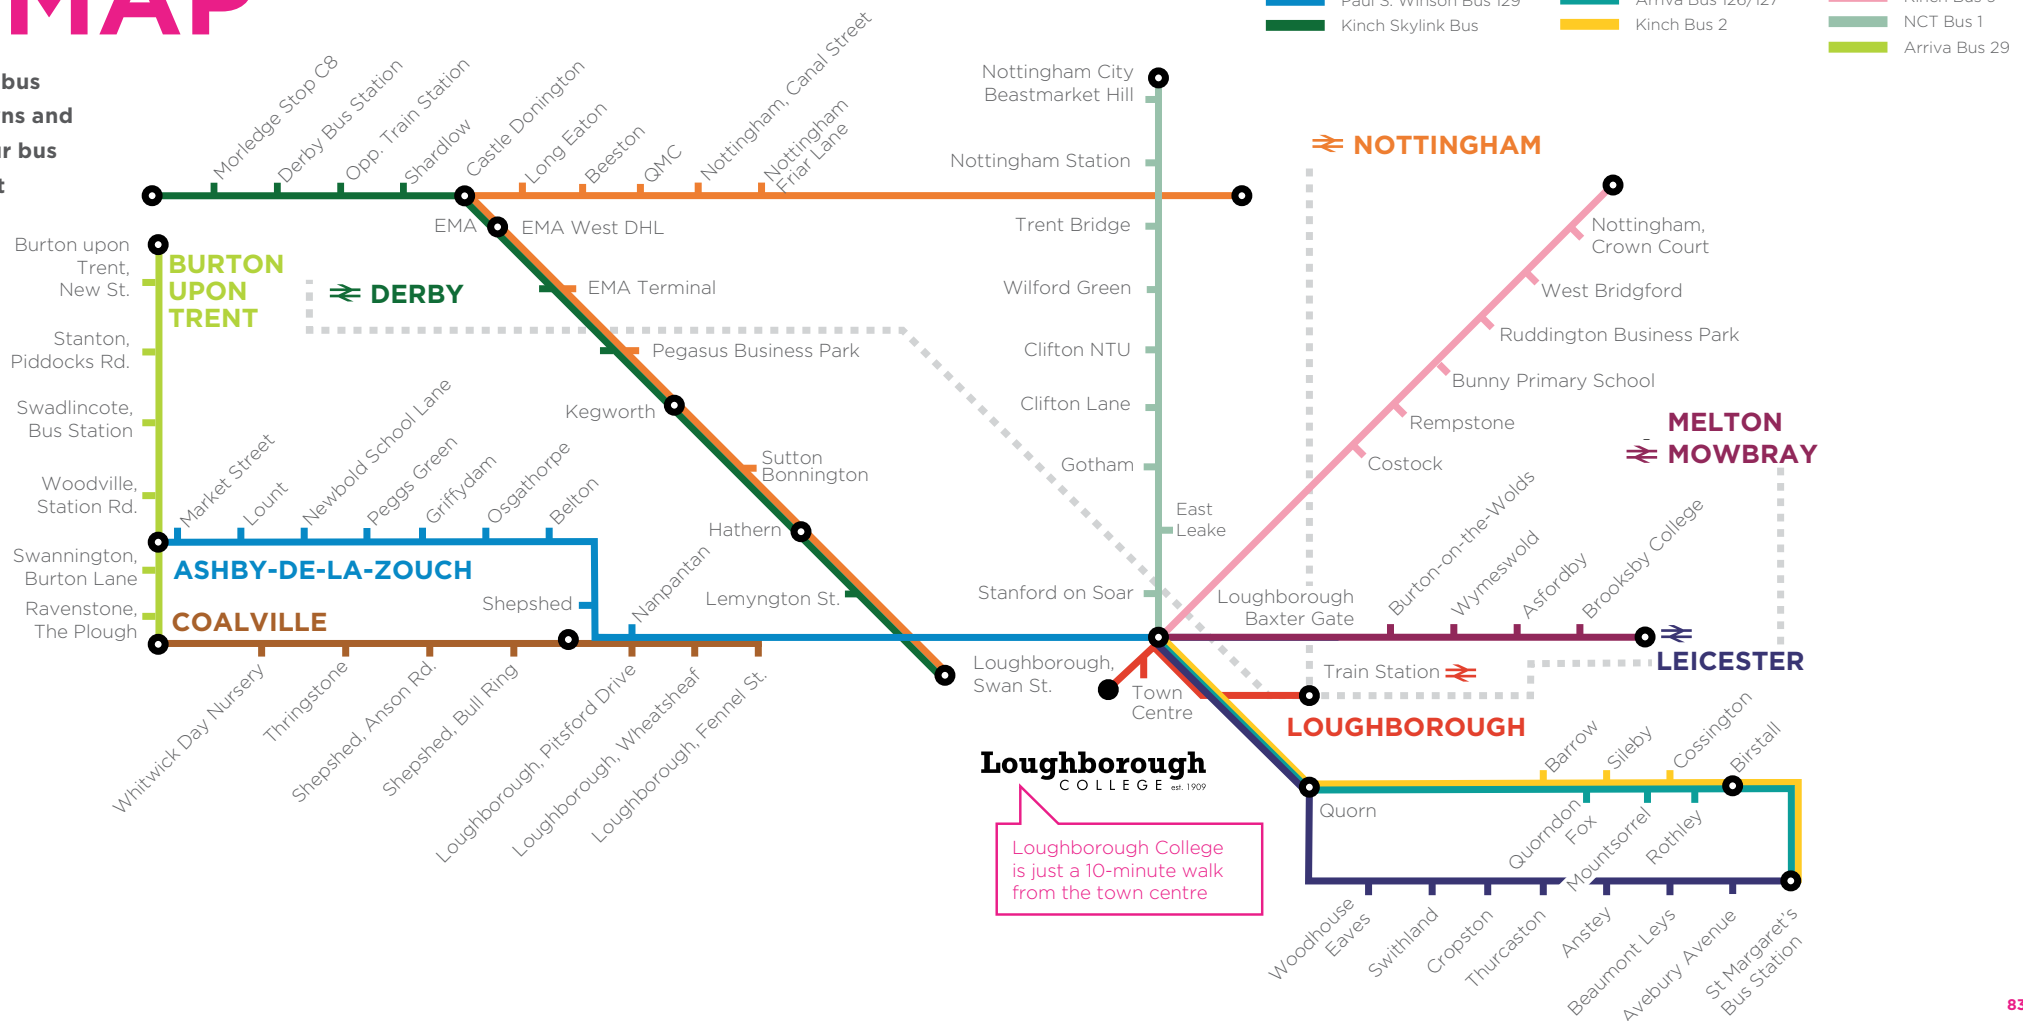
MAP

bus
ns and
r bus
t

Paul S. Winson Bus 129
Kinch Skylink Bus
Arriva Bus 126/127
Kinch Bus 2
Kinch Bus 5
NCT Bus 1
Arriva Bus 29

Morledge Stop C8
Derby Bus Station
Opp. Train Station
Shardlow
Castle Donington
Long Eaton
Beeston
QMC
Nottingham, Canal Street
Nottingham Friar Lane

Nottingham City Beastmarket Hill
Nottingham Station
NOTTINGHAM
Trent Bridge
Wilford Green
Clifton NTU
Clifton Lane
Gotham
East Leake
Stanford on Soar

EMA
EMA West DHL
EMA Terminal
Pegasus Business Park
Kegworth
Sutton Bonnington
Hathern
Lemyngton St.

DERBY

Burton upon Trent, New St.
BURTON UPON TRENT
Stanton, Piddocks Rd.
Swadlincote, Bus Station
Woodville, Station Rd.
Swannington, Burton Lane
Ravenstone, The Plough

Market Street
Lount
Newbold School Lane
Peggs Green
Griffydam
Osgathorpe
Belton
ASHBY-DE-LA-ZOUCH
Shepshed
Nanpantan
COALVILLE

Whitwick Day Nursery
Thringstone
Shepshed, Anson Rd.
Shepshed, Bull Ring
Loughborough, Pitsford Drive
Loughborough, Wheatsheaf
Loughborough, Fennel St.

Nottingham, Crown Court
West Bridgford
Ruddington Business Park
Bunny Primary School
Rempstone
Costock

MELTON MOWBRAY
Burton-on-the-Wolds
Wymeswold
Asfordby
Brooksby College
LEICESTER

Loughborough Baxter Gate
Loughborough, Swan St.
Town Centre
Train Station
LOUGHBOROUGH

Loughborough COLLEGE est. 1909
Loughborough College is just a 10-minute walk from the town centre

Quorn
Barrow
Sileby
Cossington
Birstall
Quorndon Fox
Mountsorrel
Rothley
Woodhouse Eaves
Swithland
Cropston
Thurcaston
Anstey
Beaumont Leys
Avebury Avenue
St Margaret's Bus Station

83